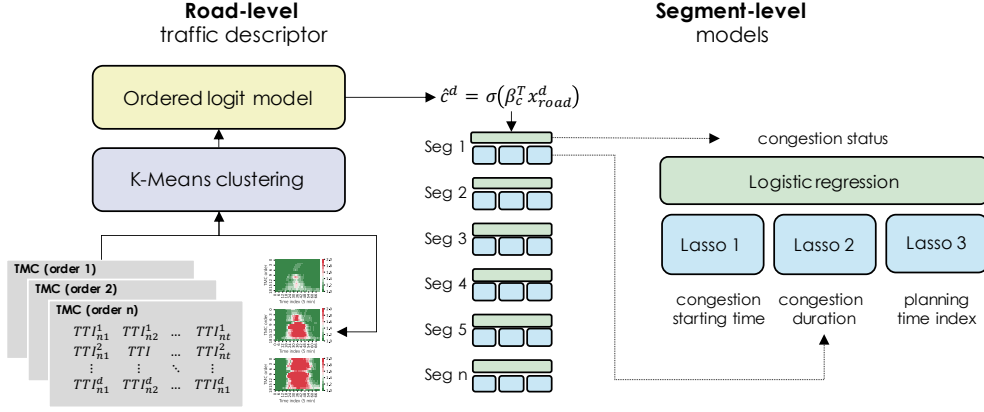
**Road-level**
traffic descriptor

**Segment-level**
models

Ordered logit model

$\hat{c}^d = \sigma(\beta_c^T x_{road}^d)$

K-Means clustering

Seg 1

Seg 2

Seg 3

Seg 4

Seg 5

Seg n

congestion status

Logistic regression

Lasso 1

Lasso 2

Lasso 3

congestion starting time

congestion duration

planning time index

TMC (order 1)

TMC (order 2)

TMC (order n)

$TTI_{n1}^1$ $TTI_{n2}^1$ … $TTI_{nt}^1$
$TTI_{n1}^2$ $TTI$ … $TTI_{nt}^2$
⋮ ⋮ ⋱ ⋮
$TTI_{n1}^d$ $TTI_{n2}^d$ … $TTI_{n1}^d$

Time index (5 min)

Time index (5 min)

Time index (5 min)